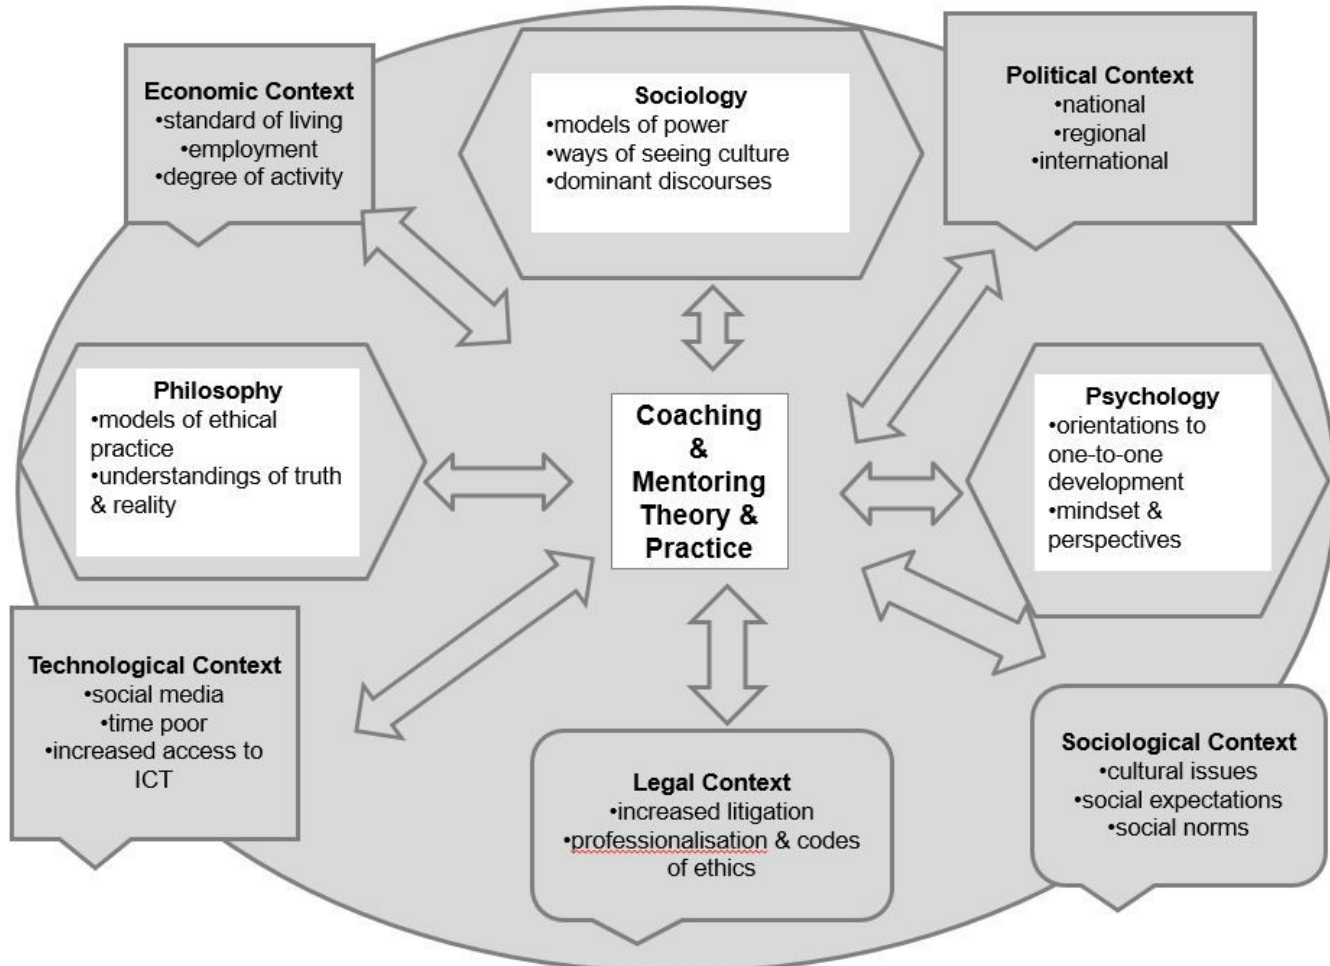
Economic Context
•standard of living
•employment
•degree of activity

Sociology
•models of power
•ways of seeing culture
•dominant discourses

Political Context
•national
•regional
•international

Philosophy
•models of ethical practice
•understandings of truth & reality

Coaching & Mentoring Theory & Practice

Psychology
•orientations to one-to-one development
•mindset & perspectives

Technological Context
•social media
•time poor
•increased access to ICT

Legal Context
•increased litigation
•professionalisation & codes of ethics

Sociological Context
•cultural issues
•social expectations
•social norms